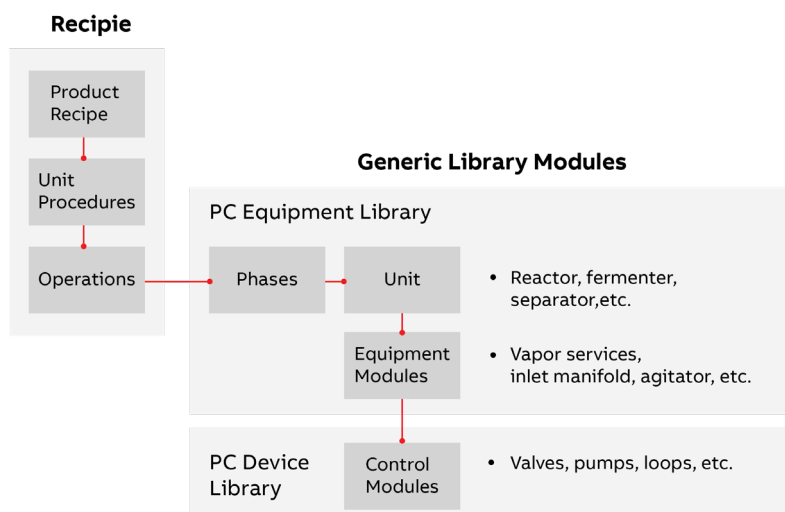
Recipie

Product Recipe

Unit Procedures

Operations

Generic Library Modules

PC Equipment Library

Phases

Unit

• Reactor, fermenter, separator,etc.

Equipment Modules

• Vapor services, inlet manifold, agitator, etc.

PC Device Library

Control Modules

• Valves, pumps, loops, etc.